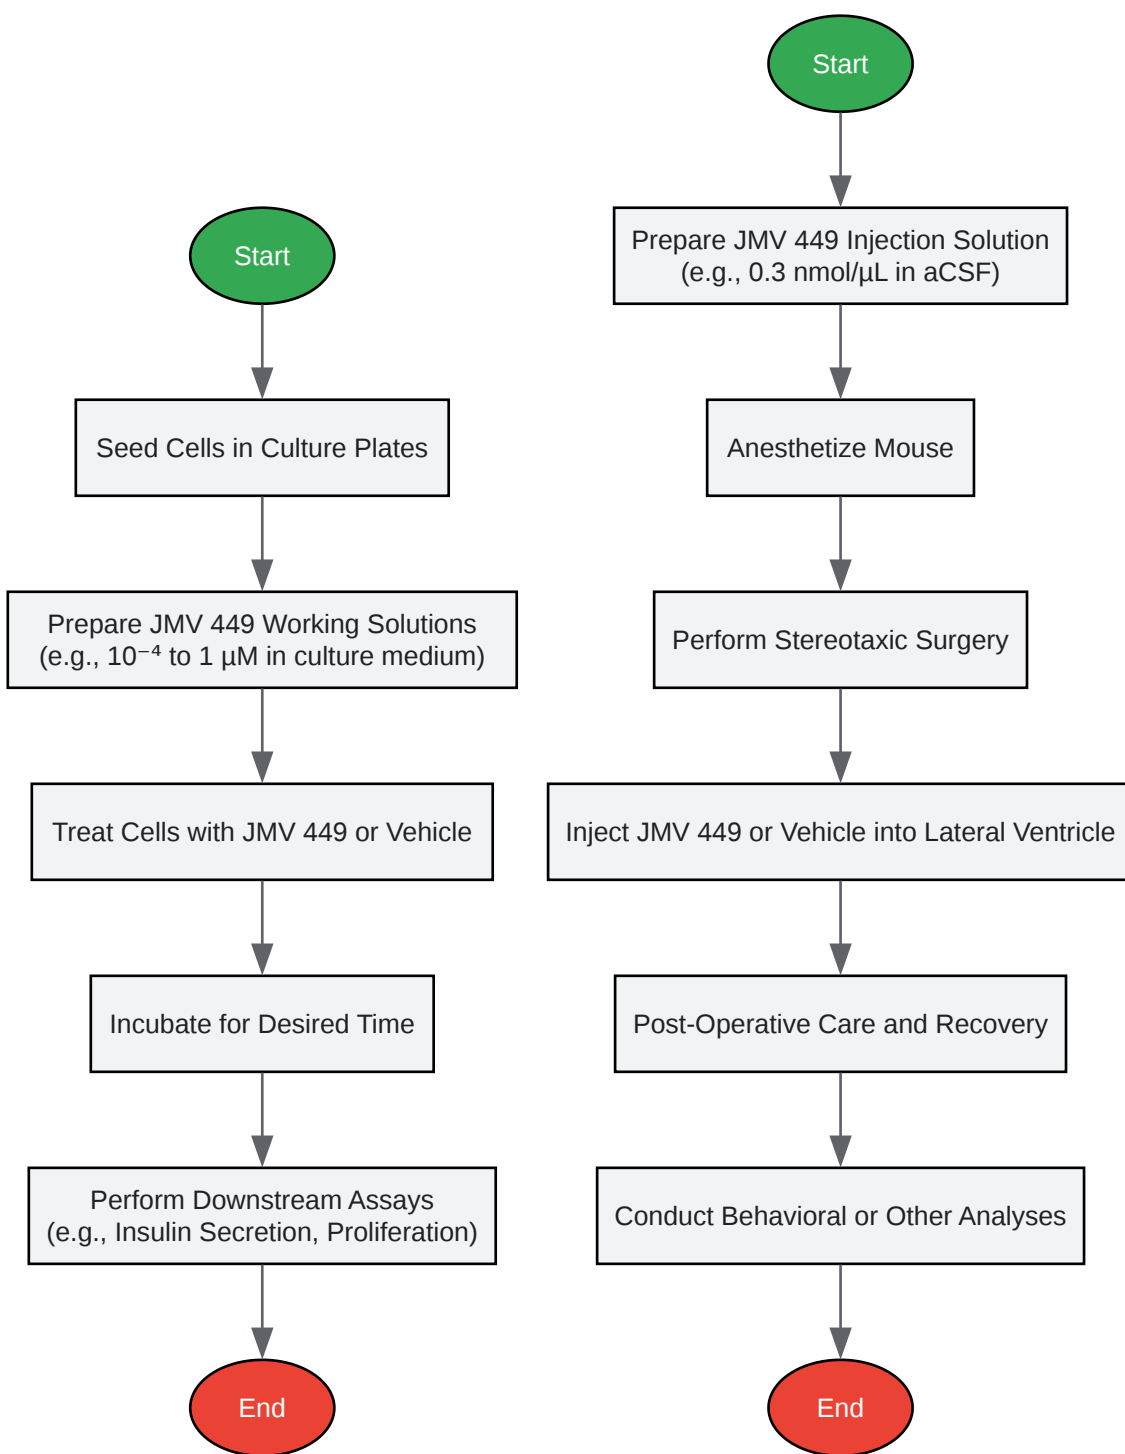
Start

Seed Cells in Culture Plates

Prepare JMV 449 Working Solutions (e.g., $10^{-4}$ to 1 µM in culture medium)

Treat Cells with JMV 449 or Vehicle

Incubate for Desired Time

Perform Downstream Assays (e.g., Insulin Secretion, Proliferation)

End

Start

Prepare JMV 449 Injection Solution (e.g., 0.3 nmol/µL in aCSF)

Anesthetize Mouse

Perform Stereotaxic Surgery

Inject JMV 449 or Vehicle into Lateral Ventricle

Post-Operative Care and Recovery

Conduct Behavioral or Other Analyses

End